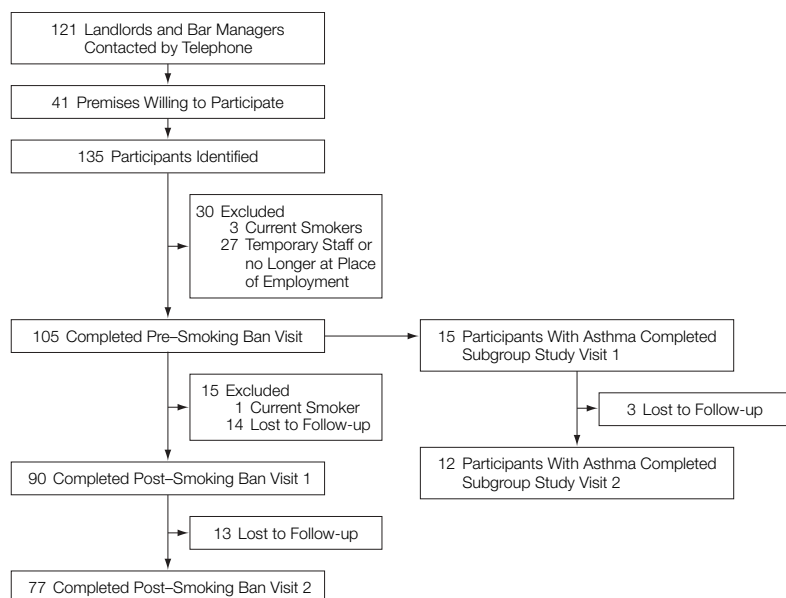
121 Landlords and Bar Managers Contacted by Telephone

41 Premises Willing to Participate

135 Participants Identified

30 Excluded
3 Current Smokers
27 Temporary Staff or no Longer at Place of Employment

105 Completed Pre–Smoking Ban Visit

15 Participants With Asthma Completed Subgroup Study Visit 1

3 Lost to Follow-up

12 Participants With Asthma Completed Subgroup Study Visit 2

15 Excluded
1 Current Smoker
14 Lost to Follow-up

90 Completed Post–Smoking Ban Visit 1

13 Lost to Follow-up

77 Completed Post–Smoking Ban Visit 2